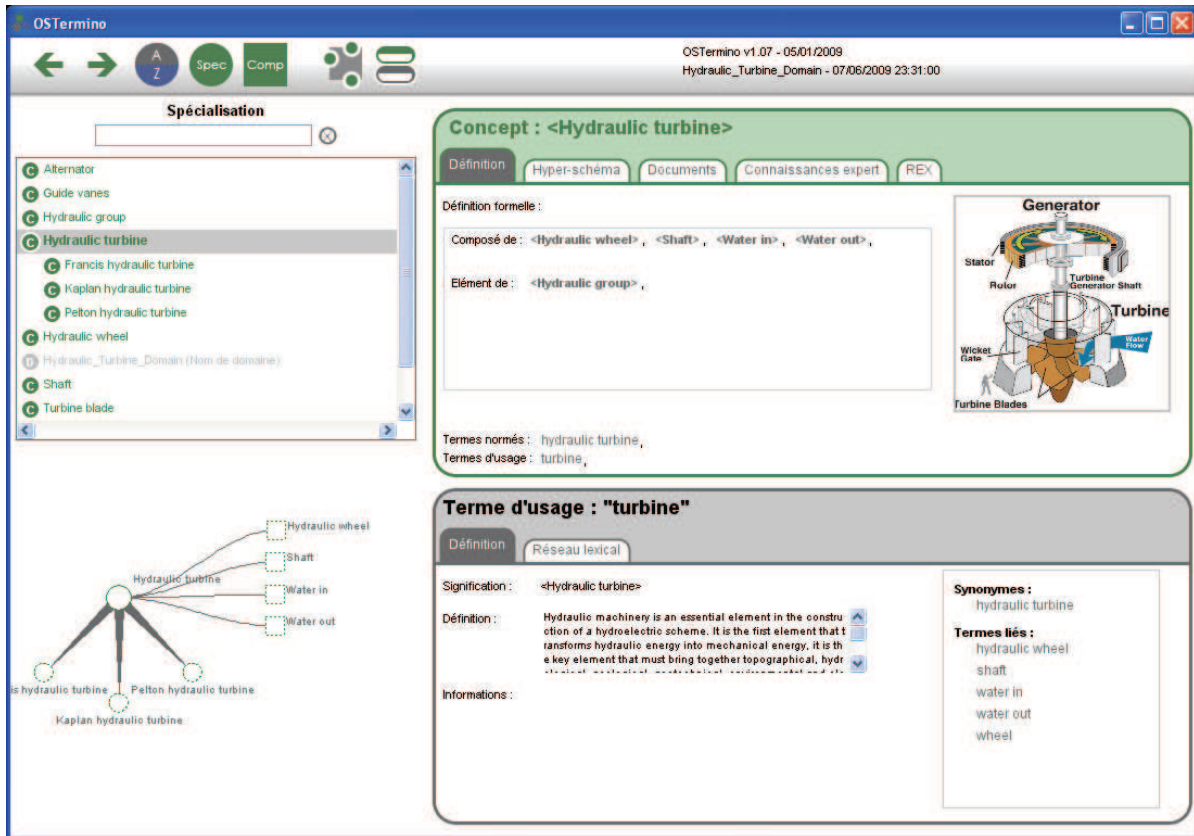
OSTermino

A
Z
Spec
Comp

OSTermino v1.07 - 05/01/2009
Hydraulic_Turbine_Domain - 07/06/2009 23:31:00

Spécialisation

C Alternator
C Guide vanes
C Hydraulic group
C Hydraulic turbine
C Francis hydraulic turbine
C Kaplan hydraulic turbine
C Pelton hydraulic turbine
C Hydraulic wheel
D Hydraulic_Turbine_Domain (Nom de domaine)
C Shaft
C Turbine blade

Hydraulic wheel
Shaft
Hydraulic turbine
Water in
Water out
is hydraulic turbine
Pelton hydraulic turbine
Kaplan hydraulic turbine

Concept : <Hydraulic turbine>

Définition | Hyper-schéma | Documents | Connaissances expert | REX

Définition formelle :

Composé de : <Hydraulic wheel> , <Shaft> , <Water in> , <Water out> ,

Elément de : <Hydraulic group> ,

Generator
Stator
Rotor
Turbine Generator Shaft
Turbine
Wicket Gate
Water Flow
Turbine Blades

Termes normés : hydraulic turbine,
Termes d'usage : turbine,

Terme d'usage : "turbine"

Définition | Réseau lexical

Signification : <Hydraulic turbine>

Définition : Hydraulic machinery is an essential element in the construction of a hydroelectric scheme. It is the first element that transforms hydraulic energy into mechanical energy, it is the key element that must bring together topographical, hydr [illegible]

Informations :

Synonymes :
hydraulic turbine

Termes liés :
hydraulic wheel
shaft
water in
water out
wheel